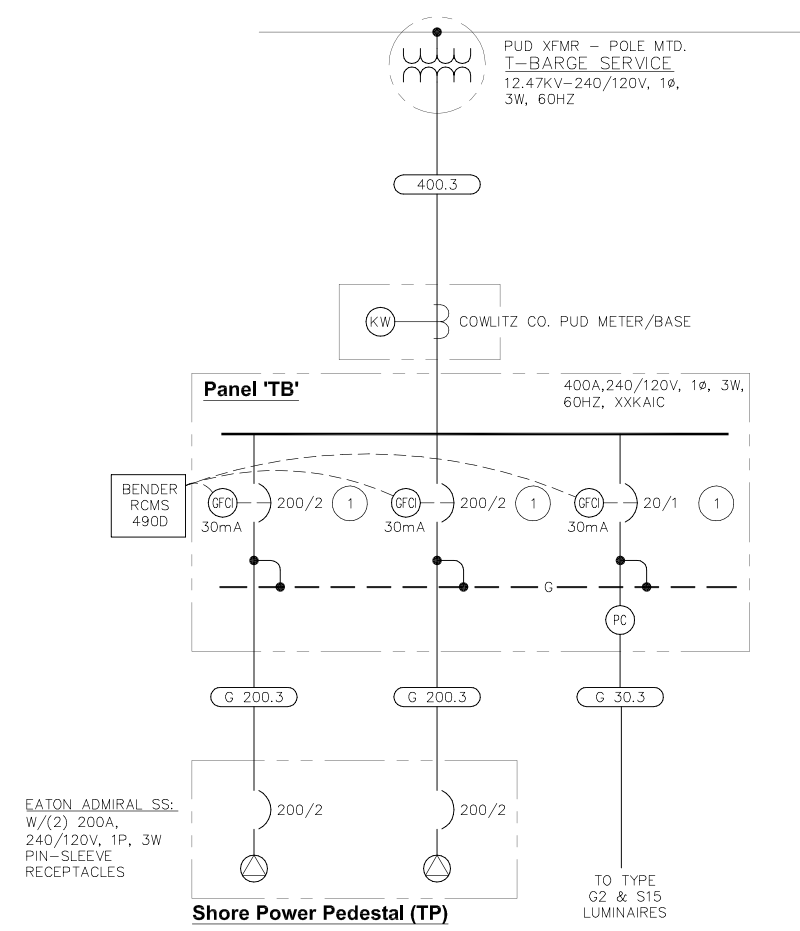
PUD XFMR – POLE MTD.
T–BARGE SERVICE
12.47KV–240/120V, 1ø, 3W, 60HZ

400.3

KW

COWLITZ CO. PUD METER/BASE

Panel 'TB'

400A,240/120V, 1ø, 3W, 60HZ, XXKAIC

BENDER RCMS 490D

GFCI
30mA
200/2
1

GFCI
30mA
200/2
1

GFCI
30mA
20/1
1

G

PC

G 200.3

G 200.3

G 30.3

EATON ADMIRAL SS: W/(2) 200A, 240/120V, 1P, 3W PIN–SLEEVE RECEPTACLES

200/2

200/2

TO TYPE G2 & S15 LUMINAIRES

Shore Power Pedestal (TP)